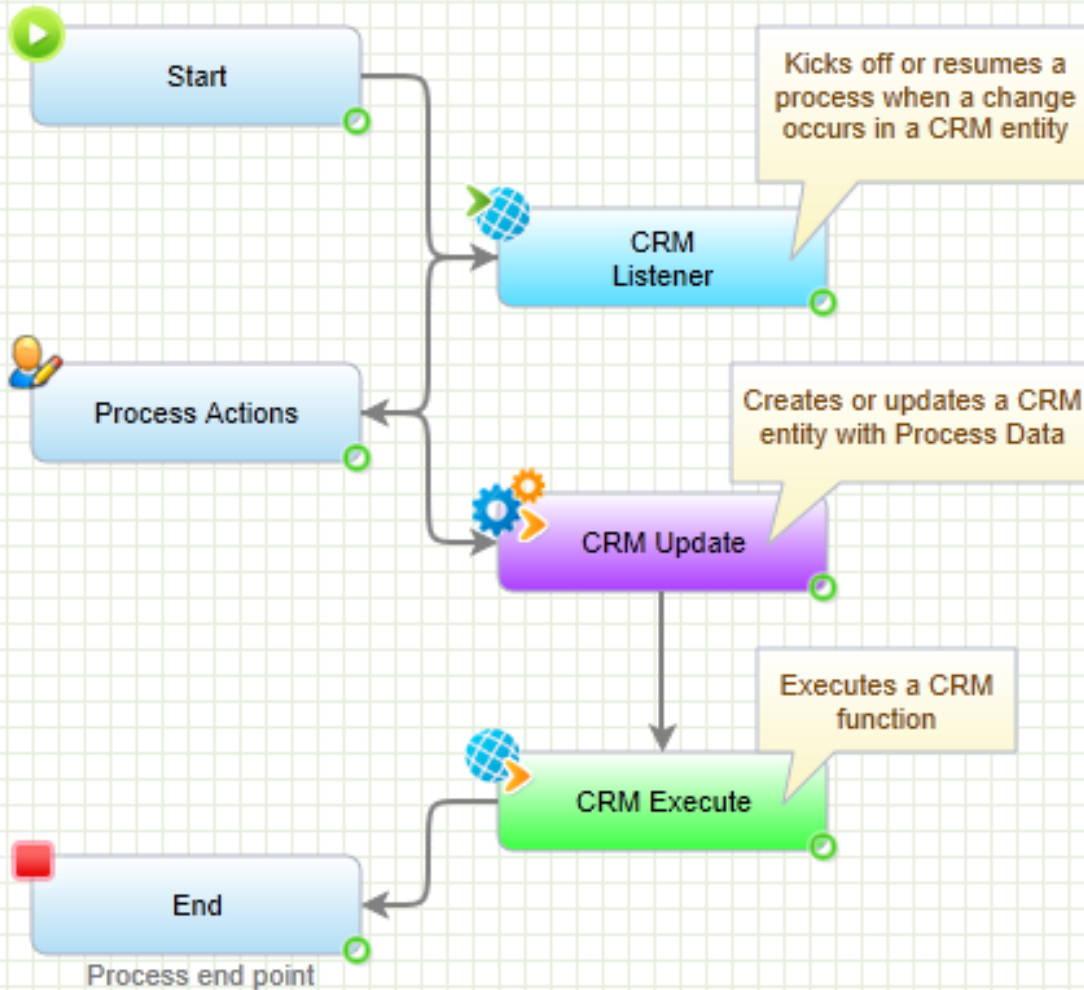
Start

Kicks off or resumes a process when a change occurs in a CRM entity

CRM Listener

Process Actions

Creates or updates a CRM entity with Process Data

CRM Update

Executes a CRM function

CRM Execute

End

Process end point